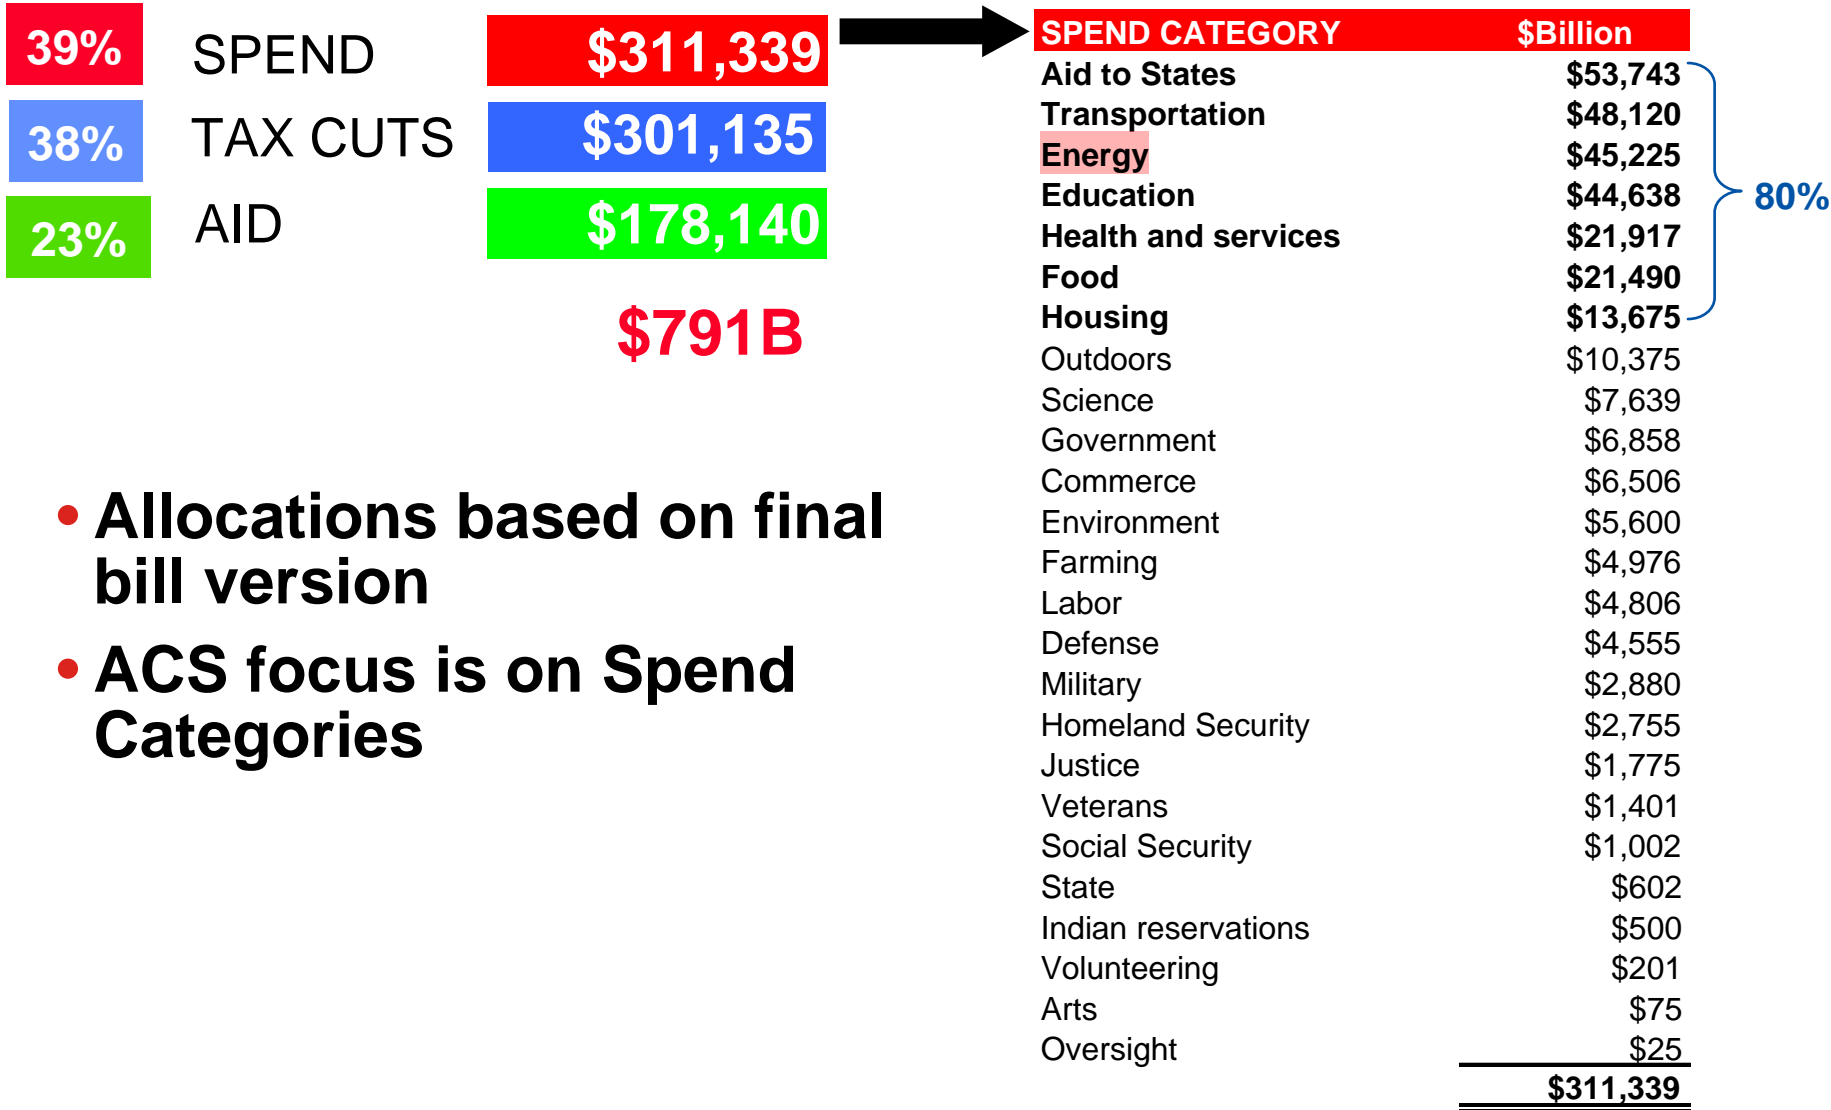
| 39% | SPEND | $311,339 |
|---|---|---|
| 38% | TAX CUTS | $301,135 |
| 23% | AID | $178,140 |

$791B

• Allocations based on final bill version

• ACS focus is on Spend Categories

| SPEND CATEGORY | $Billion |
|---|---|
| Aid to States | $53,743 |
| Transportation | $48,120 |
| Energy | $45,225 |
| Education | $44,638 |
| Health and services | $21,917 |
| Food | $21,490 |
| Housing | $13,675 |
| Outdoors | $10,375 |
| Science | $7,639 |
| Government | $6,858 |
| Commerce | $6,506 |
| Environment | $5,600 |
| Farming | $4,976 |
| Labor | $4,806 |
| Defense | $4,555 |
| Military | $2,880 |
| Homeland Security | $2,755 |
| Justice | $1,775 |
| Veterans | $1,401 |
| Social Security | $1,002 |
| State | $602 |
| Indian reservations | $500 |
| Volunteering | $201 |
| Arts | $75 |
| Oversight | $25 |
| | $311,339 |

80%